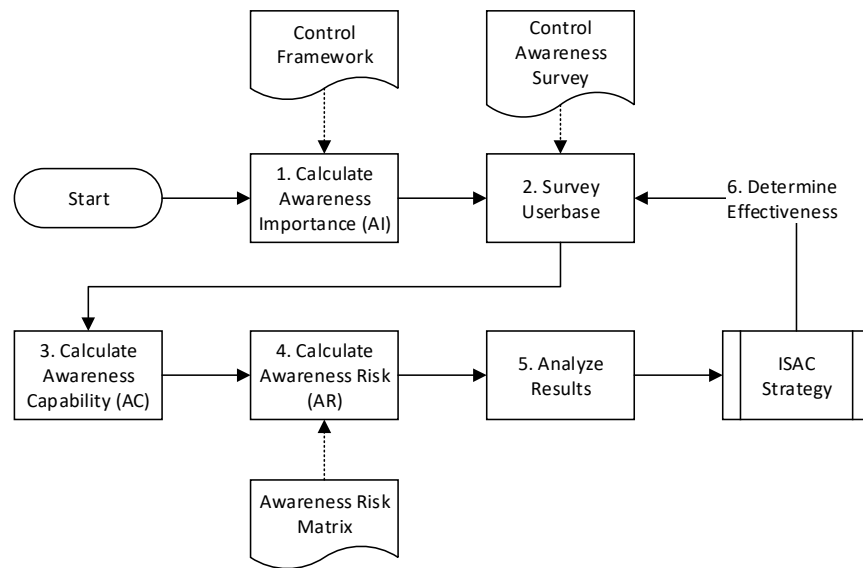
Control Framework

Control Awareness Survey

Start

1. Calculate Awareness Importance (AI)

2. Survey Userbase

6. Determine Effectiveness

3. Calculate Awareness Capability (AC)

4. Calculate Awareness Risk (AR)

5. Analyze Results

ISAC Strategy

Awareness Risk Matrix